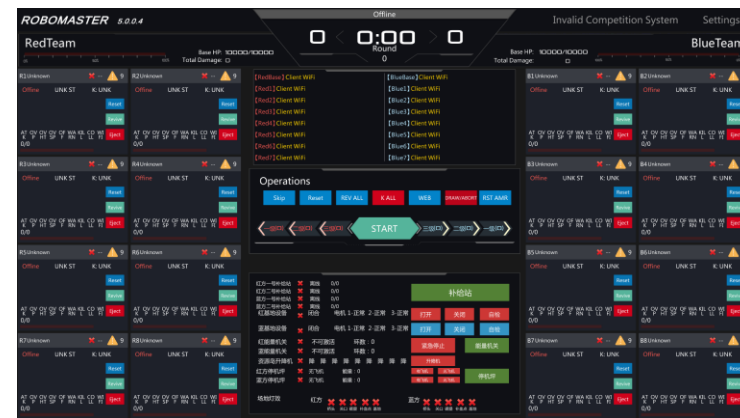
ROBOMASTER 5.0.0.4

Offline

Invalid Competition System

Settings

RedTeam

0

0:00

0

BlueTeam

Round
0

Base HP: 10000/10000
Total Damage: 0

Base HP: 10000/10000
Total Damage: 0

R1 Unknown 9
Offline UNK ST K: UNK
Reset
Revive
AT CV OV OV OF WA KIL CO WI K P HT SP F RN L LL FI Eject
0/0

R2 Unknown 9
Offline UNK ST K: UNK
Reset
Revive
AT CV OV OV OF WA KIL CO WI K P HT SP F RN L LL FI Eject
0/0

R3 Unknown 9
Offline UNK ST K: UNK
Reset
Revive
AT CV OV OV OF WA KIL CO WI K P HT SP F RN L LL FI Eject
0/0

R4 Unknown 9
Offline UNK ST K: UNK
Reset
Revive
AT CV OV OV OF WA KIL CO WI K P HT SP F RN L LL FI Eject
0/0

R5 Unknown 9
Offline UNK ST K: UNK
Reset
Revive
AT CV OV OV OF WA KIL CO WI K P HT SP F RN L LL FI Eject
0/0

R6 Unknown 9
Offline UNK ST K: UNK
Reset
Revive
AT CV OV OV OF WA KIL CO WI K P HT SP F RN L LL FI Eject
0/0

R7 Unknown 9
Offline UNK ST K: UNK
Reset
Revive
AT CV OV OV OF WA KIL CO WI K P HT SP F RN L LL FI Eject
0/0

R8 Unknown 9
Offline UNK ST K: UNK
Reset
Revive
AT CV OV OV OF WA KIL CO WI K P HT SP F RN L LL FI Eject
0/0

[RedBase] Client WiFi
[Red1] Client WiFi
[Red2] Client WiFi
[Red3] Client WiFi
[Red4] Client WiFi
[Red5] Client WiFi
[Red6] Client WiFi
[Red7] Client WiFi

[BlueBase] Client WiFi
[Blue1] Client WiFi
[Blue2] Client WiFi
[Blue3] Client WiFi
[Blue4] Client WiFi
[Blue5] Client WiFi
[Blue6] Client WiFi
[Blue7] Client WiFi

Operations
Skip Reset REV ALL K ALL WEB DRAW/ABORT RST AMR

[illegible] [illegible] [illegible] START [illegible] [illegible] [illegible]

红方一号补给站 离线 0/0
红方二号补给站 离线 0/0
蓝方一号补给站 离线 0/0
蓝方二号补给站 离线 0/0
红耀地设备 闭合 电机 1-正常 2-正常 3-正常
蓝耀地设备 闭合 电机 1-正常 2-正常 3-正常
红能量机关 不可激活 环数：0
蓝能量机关 不可激活 环数：0
资源岛升降机 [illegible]
红方停机坪 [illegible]
蓝方停机坪 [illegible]

补给站
打开 关闭 自检
打开 关闭 自检
紧急停止 能量机关
升降机
停机坪

场地灯效 红方 蓝方

B1 Unknown 9
Offline UNK ST K: UNK
Reset
Revive
AT CV OV OV OF WA KIL CO WI K P HT SP F RN L LL FI Eject
0/0

B2 Unknown 9
Offline UNK ST K: UNK
Reset
Revive
AT CV OV OV OF WA KIL CO WI K P HT SP F RN L LL FI
0/0

B3 Unknown 9
Offline UNK ST K: UNK
Reset
Revive
AT CV OV OV OF WA KIL CO WI K P HT SP F RN L LL FI Eject
0/0

B4 Unknown 9
Offline UNK ST K: UNK
Reset
Revive
AT CV OV OV OF WA KIL CO WI K P HT SP F RN L LL FI
0/0

B5 Unknown 9
Offline UNK ST K: UNK
Reset
Revive
AT CV OV OV OF WA KIL CO WI K P HT SP F RN L LL FI Eject
0/0

B6 Unknown 9
Offline UNK ST K: UNK
Reset
Revive
AT CV OV OV OF WA KIL CO WI K P HT SP F RN L LL FI
0/0

B7 Unknown 9
Offline UNK ST K: UNK
Reset
Revive
AT CV OV OV OF WA KIL CO WI K P HT SP F RN L LL FI Eject
0/0

B8 Unknown 9
Offline UNK ST K: UNK
Reset
Revive
AT CV OV OV OF WA KIL CO WI K P HT SP F RN L LL FI
0/0